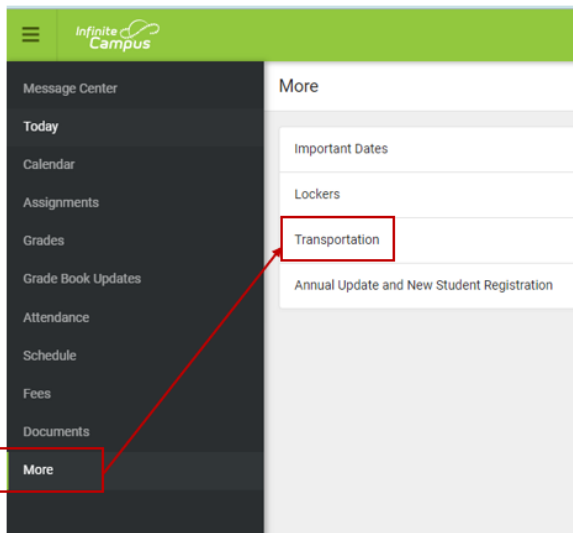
Infinite Campus

Message Center
Today
Calendar
Assignments
Grades
Grade Book Updates
Attendance
Schedule
Fees
Documents
More

More

Important Dates
Lockers
Transportation
Annual Update and New Student Registration